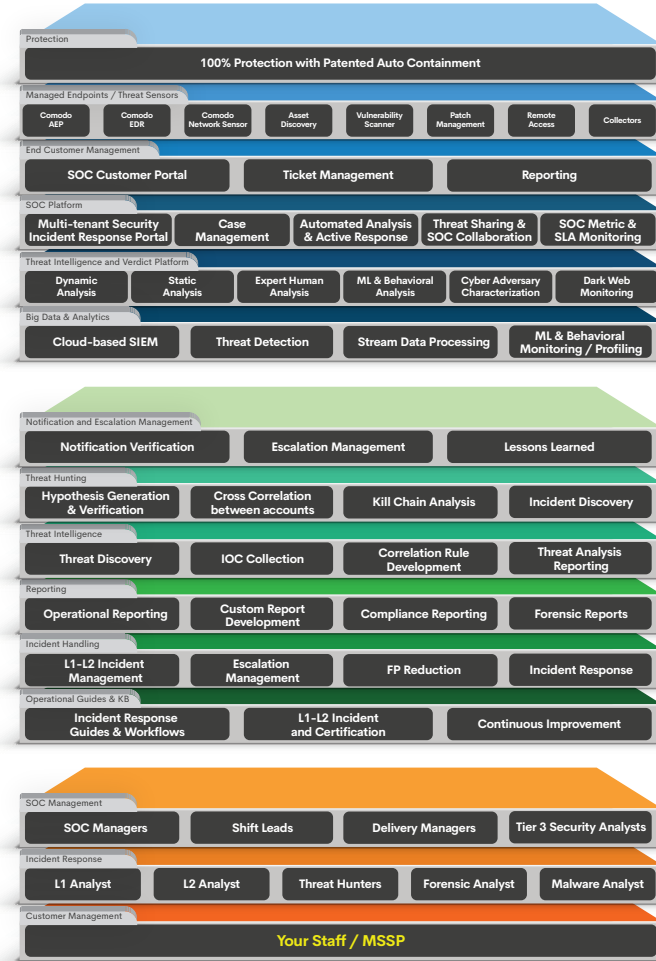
Protection
100% Protection with Patented Auto Containment

Managed Endpoints / Threat Sensors
Comodo AEP
Comodo EDR
Comodo Network Sensor
Asset Discovery
Vulnerability Scanner
Patch Management
Remote Access
Collectors

End Customer Management
SOC Customer Portal
Ticket Management
Reporting

SOC Platform
Multi-tenant Security Incident Response Portal
Case Management
Automated Analysis & Active Response
Threat Sharing & SOC Collaboration
SOC Metric & SLA Monitoring

Threat Intelligence and Verdict Platform
Dynamic Analysis
Static Analysis
Expert Human Analysis
ML & Behavioral Analysis
Cyber Adversary Characterization
Dark Web Monitoring

Big Data & Analytics
Cloud-based SIEM
Threat Detection
Stream Data Processing
ML & Behavioral Monitoring / Profiling

Notification and Escalation Management
Notification Verification
Escalation Management
Lessons Learned

Threat Hunting
Hypothesis Generation & Verification
Cross Correlation between accounts
Kill Chain Analysis
Incident Discovery

Threat Intelligence
Threat Discovery
IOC Collection
Correlation Rule Development
Threat Analysis Reporting

Reporting
Operational Reporting
Custom Report Development
Compliance Reporting
Forensic Reports

Incident Handling
L1-L2 Incident Management
Escalation Management
FP Reduction
Incident Response

Operational Guides & KB
Incident Response Guides & Workflows
L1-L2 Incident and Certification
Continuous Improvement

SOC Management
SOC Managers
Shift Leads
Delivery Managers
Tier 3 Security Analysts

Incident Response
L1 Analyst
L2 Analyst
Threat Hunters
Forensic Analyst
Malware Analyst

Customer Management
Your Staff / MSSP